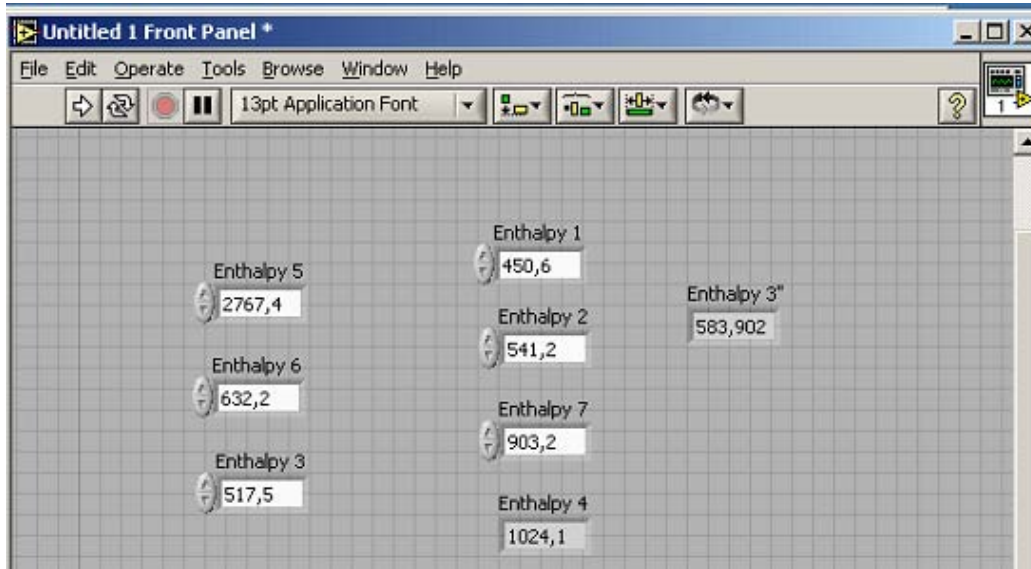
Untitled 1 Front Panel *

File Edit Operate Tools Browse Window Help

13pt Application Font

Enthalpy 1
450,6

Enthalpy 5
2767,4

Enthalpy 3"
583,902

Enthalpy 2
541,2

Enthalpy 6
632,2

Enthalpy 7
903,2

Enthalpy 3
517,5

Enthalpy 4
1024,1